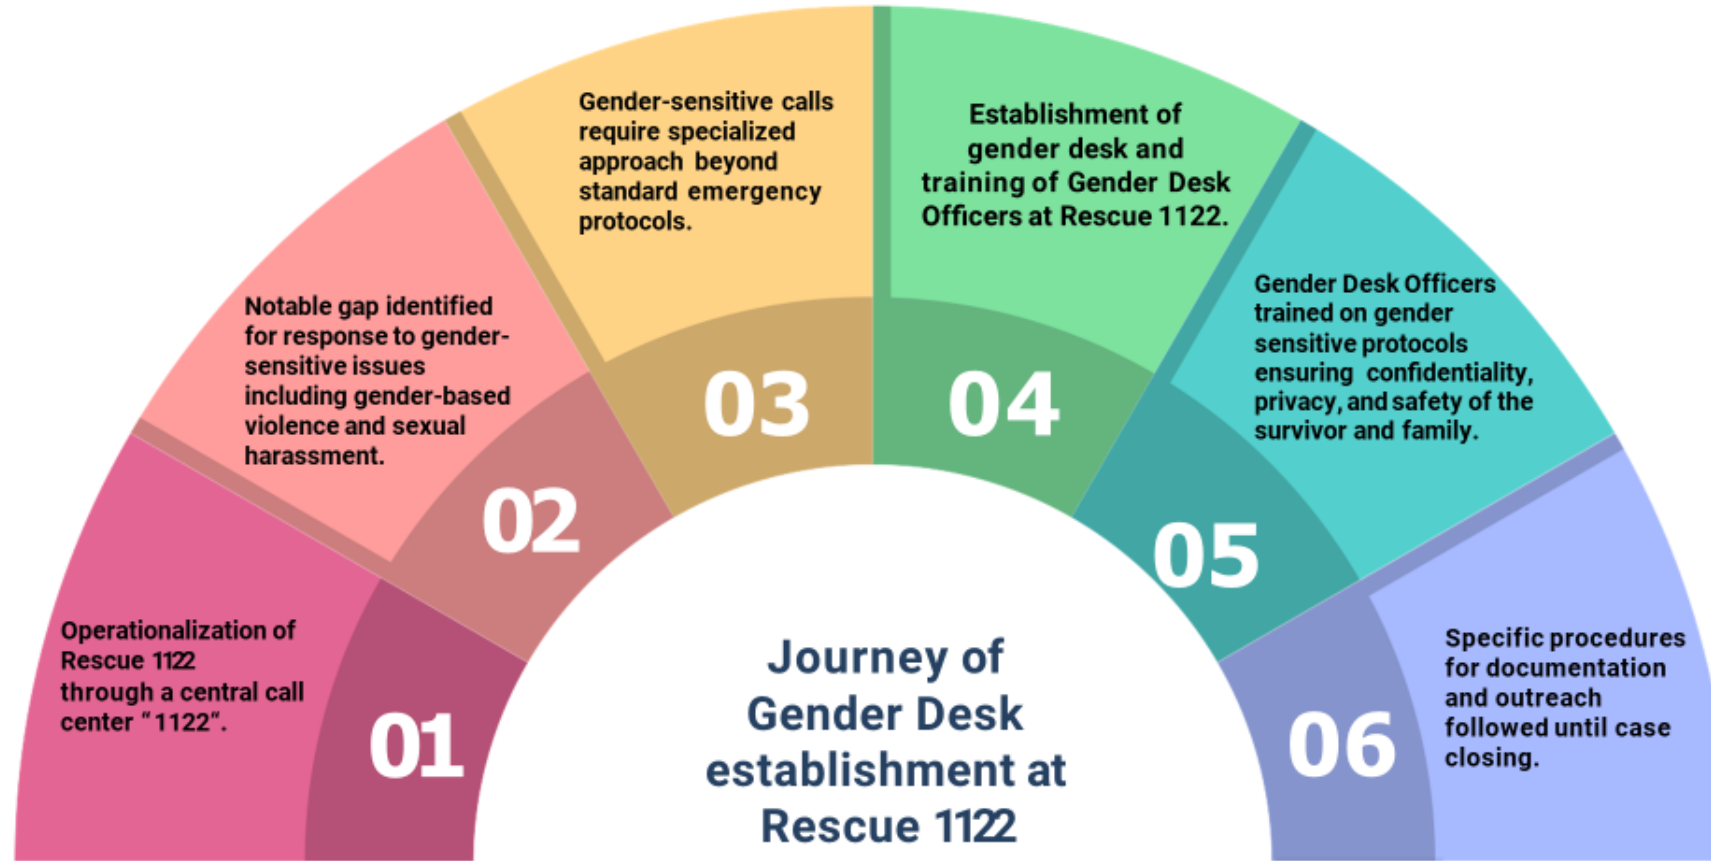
Operationalization of Rescue 1122 through a central call center "1122".

01

Notable gap identified for response to gender-sensitive issues including gender-based violence and sexual harassment.

02

Gender-sensitive calls require specialized approach beyond standard emergency protocols.

03

Establishment of gender desk and training of Gender Desk Officers at Rescue 1122.

04

Gender Desk Officers trained on gender sensitive protocols ensuring confidentiality, privacy, and safety of the survivor and family.

05

Specific procedures for documentation and outreach followed until case closing.

06

Journey of Gender Desk establishment at Rescue 1122